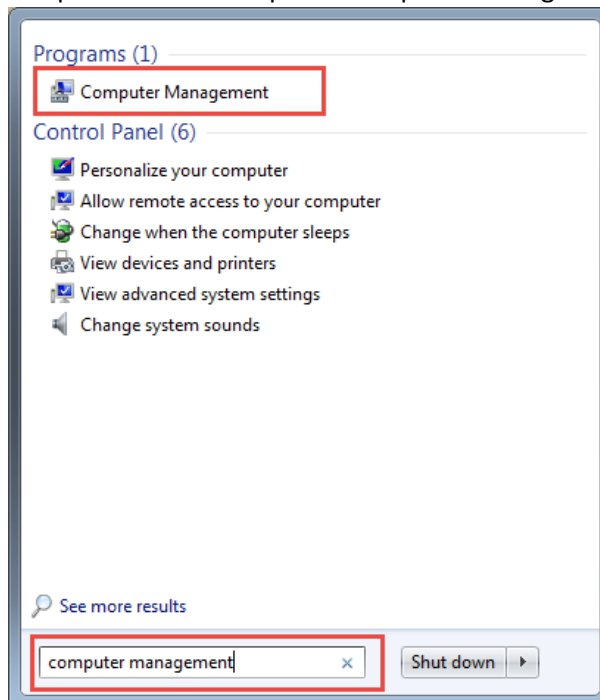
Programs (1)

Computer Management

Control Panel (6)

Personalize your computer

Allow remote access to your computer

Change when the computer sleeps

View devices and printers

View advanced system settings

Change system sounds

See more results

computer management

Shut down